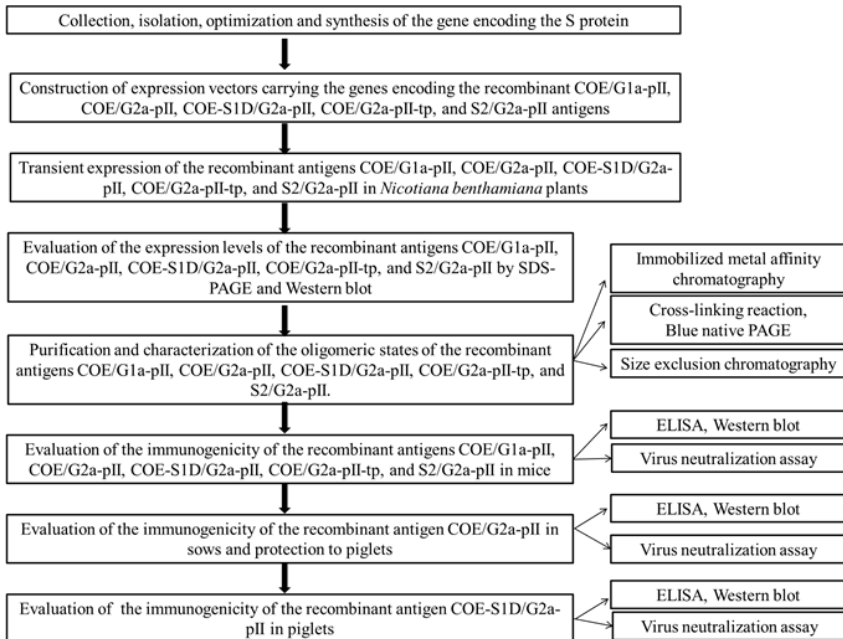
Collection, isolation, optimization and synthesis of the gene encoding the S protein

Construction of expression vectors carrying the genes encoding the recombinant COE/G1a-pII, COE/G2a-pII, COE-S1D/G2a-pII, COE/G2a-pII-tp, and S2/G2a-pII antigens

Transient expression of the recombinant antigens COE/G1a-pII, COE/G2a-pII, COE-S1D/G2a-pII, COE/G2a-pII-tp, and S2/G2a-pII in *Nicotiana benthamiana* plants

Evaluation of the expression levels of the recombinant antigens COE/G1a-pII, COE/G2a-pII, COE-S1D/G2a-pII, COE/G2a-pII-tp, and S2/G2a-pII by SDS-PAGE and Western blot

Immobilized metal affinity chromatography

Cross-linking reaction, Blue native PAGE

Purification and characterization of the oligomeric states of the recombinant antigens COE/G1a-pII, COE/G2a-pII, COE-S1D/G2a-pII, COE/G2a-pII-tp, and S2/G2a-pII.

Size exclusion chromatography

ELISA, Western blot

Evaluation of the immunogenicity of the recombinant antigens COE/G1a-pII, COE/G2a-pII, COE-S1D/G2a-pII, COE/G2a-pII-tp, and S2/G2a-pII in mice

Virus neutralization assay

ELISA, Western blot

Evaluation of the immunogenicty of the recombinant antigen COE/G2a-pII in sows and protection to piglets

Virus neutralization assay

ELISA, Western blot

Evaluation of the immunogenicity of the recombinant antigen COE-S1D/G2a-pII in piglets

Virus neutralization assay